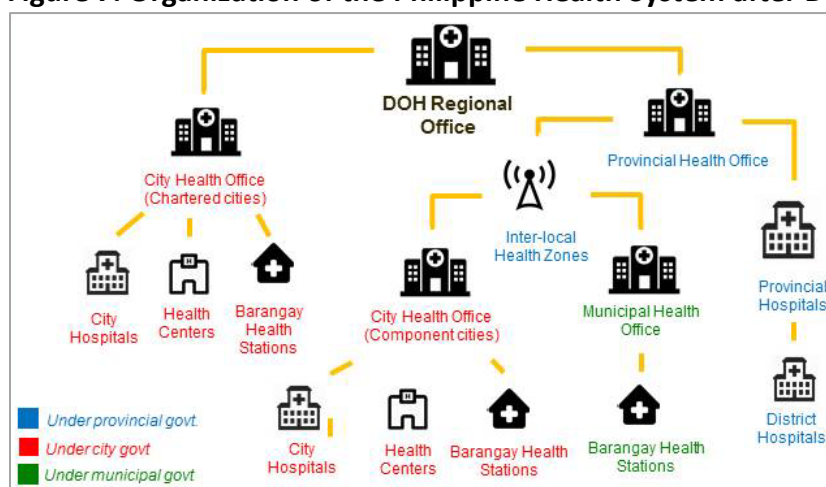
DOH Regional Office

City Health Office (Chartered cities)

Provincial Health Office

Inter-local Health Zones

City Hospitals

Health Centers

Barangay Health Stations

City Health Office (Component cities)

Municipal Health Office

Provincial Hospitals

District Hospitals

City Hospitals

Health Centers

Barangay Health Stations

Barangay Health Stations

Under provincial govt.

Under city govt

Under municipal govt